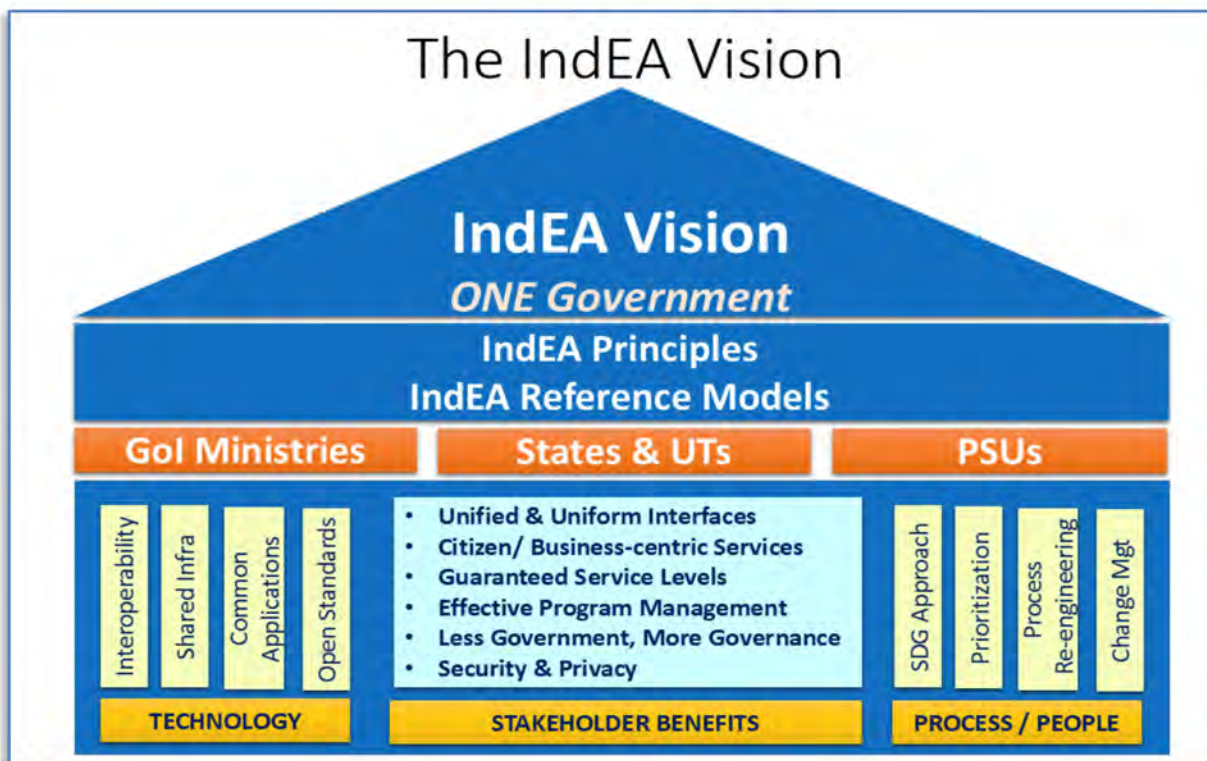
The IndEA Vision

IndEA Vision

ONE Government

IndEA Principles

IndEA Reference Models

GoI Ministries

States & UTs

PSUs

Interoperability

Shared Infra

Common Applications

Open Standards

TECHNOLOGY

- Unified & Uniform Interfaces
- Citizen/ Business-centric Services
- Guaranteed Service Levels
- Effective Program Management
- Less Government, More Governance
- Security & Privacy

STAKEHOLDER BENEFITS

SDG Approach

Prioritization

Process Re-engineering

Change Mgt

PROCESS / PEOPLE